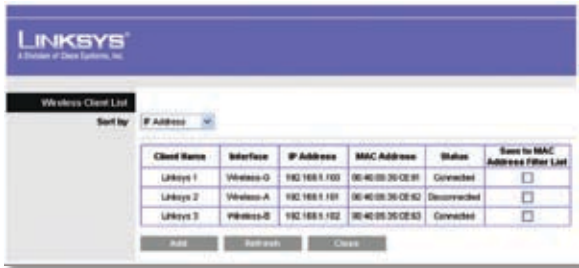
LINKSYS®
A Division of Cisco Systems, Inc.

Wireless Client List

Sort by IP Address

| Client Name | Interface | IP Address | MAC Address | Status | Save to MAC Address Filter List |
|---|---|---|---|---|---|
| Linksys 1 | Wireless-G | 192.168.1.100 | 00:40:05:36:CE:61 | Connected | |
| Linksys 2 | Wireless-A | 192.168.1.101 | 00:40:05:36:CE:62 | Disconnected | |
| Linksys 3 | Wireless-B | 192.168.1.102 | 00:40:05:36:CE:63 | Connected | |

Add Refresh Close